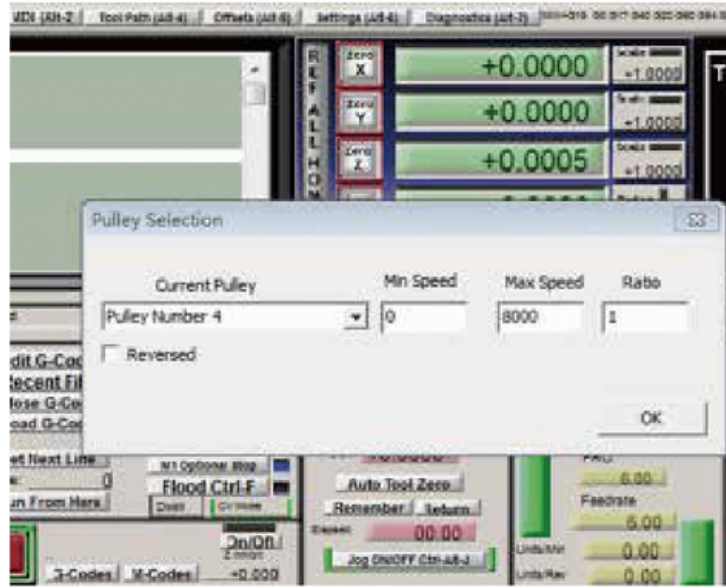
MDI (Alt-2) | Tool Path (Alt-4) | Offsets (Alt-5) | Settings (Alt-6) | Diagnostics (Alt-7)

Zero X +0.0000 Scale +1.0000
Zero Y +0.0000 Scale +1.0000
Zero Z +0.0005 Scale +1.0000

R E F A L L H O M

Pulley Selection

| Current Pulley | Min Speed | Max Speed | Ratio |
|---|---|---|---|
| Pulley Number 4 | 0 | 8000 | 1 |

Reversed

OK

dit G-Code
Recent File
lose G-Code
oad G-Code
et Next Line
un From Here
M1 Optional Stop
Flood Ctrl-F
Dwell
CV Mode
Auto Tool Zero
Remember
Return
Elapsed
00:00
Jog ON/OFF Ctrl-Alt-J
On/Off
G-Codes
M-Codes
+0.000
FRO
6.00
Feedrate
6.00
Units/Min
0.00
Units/Rev
0.00